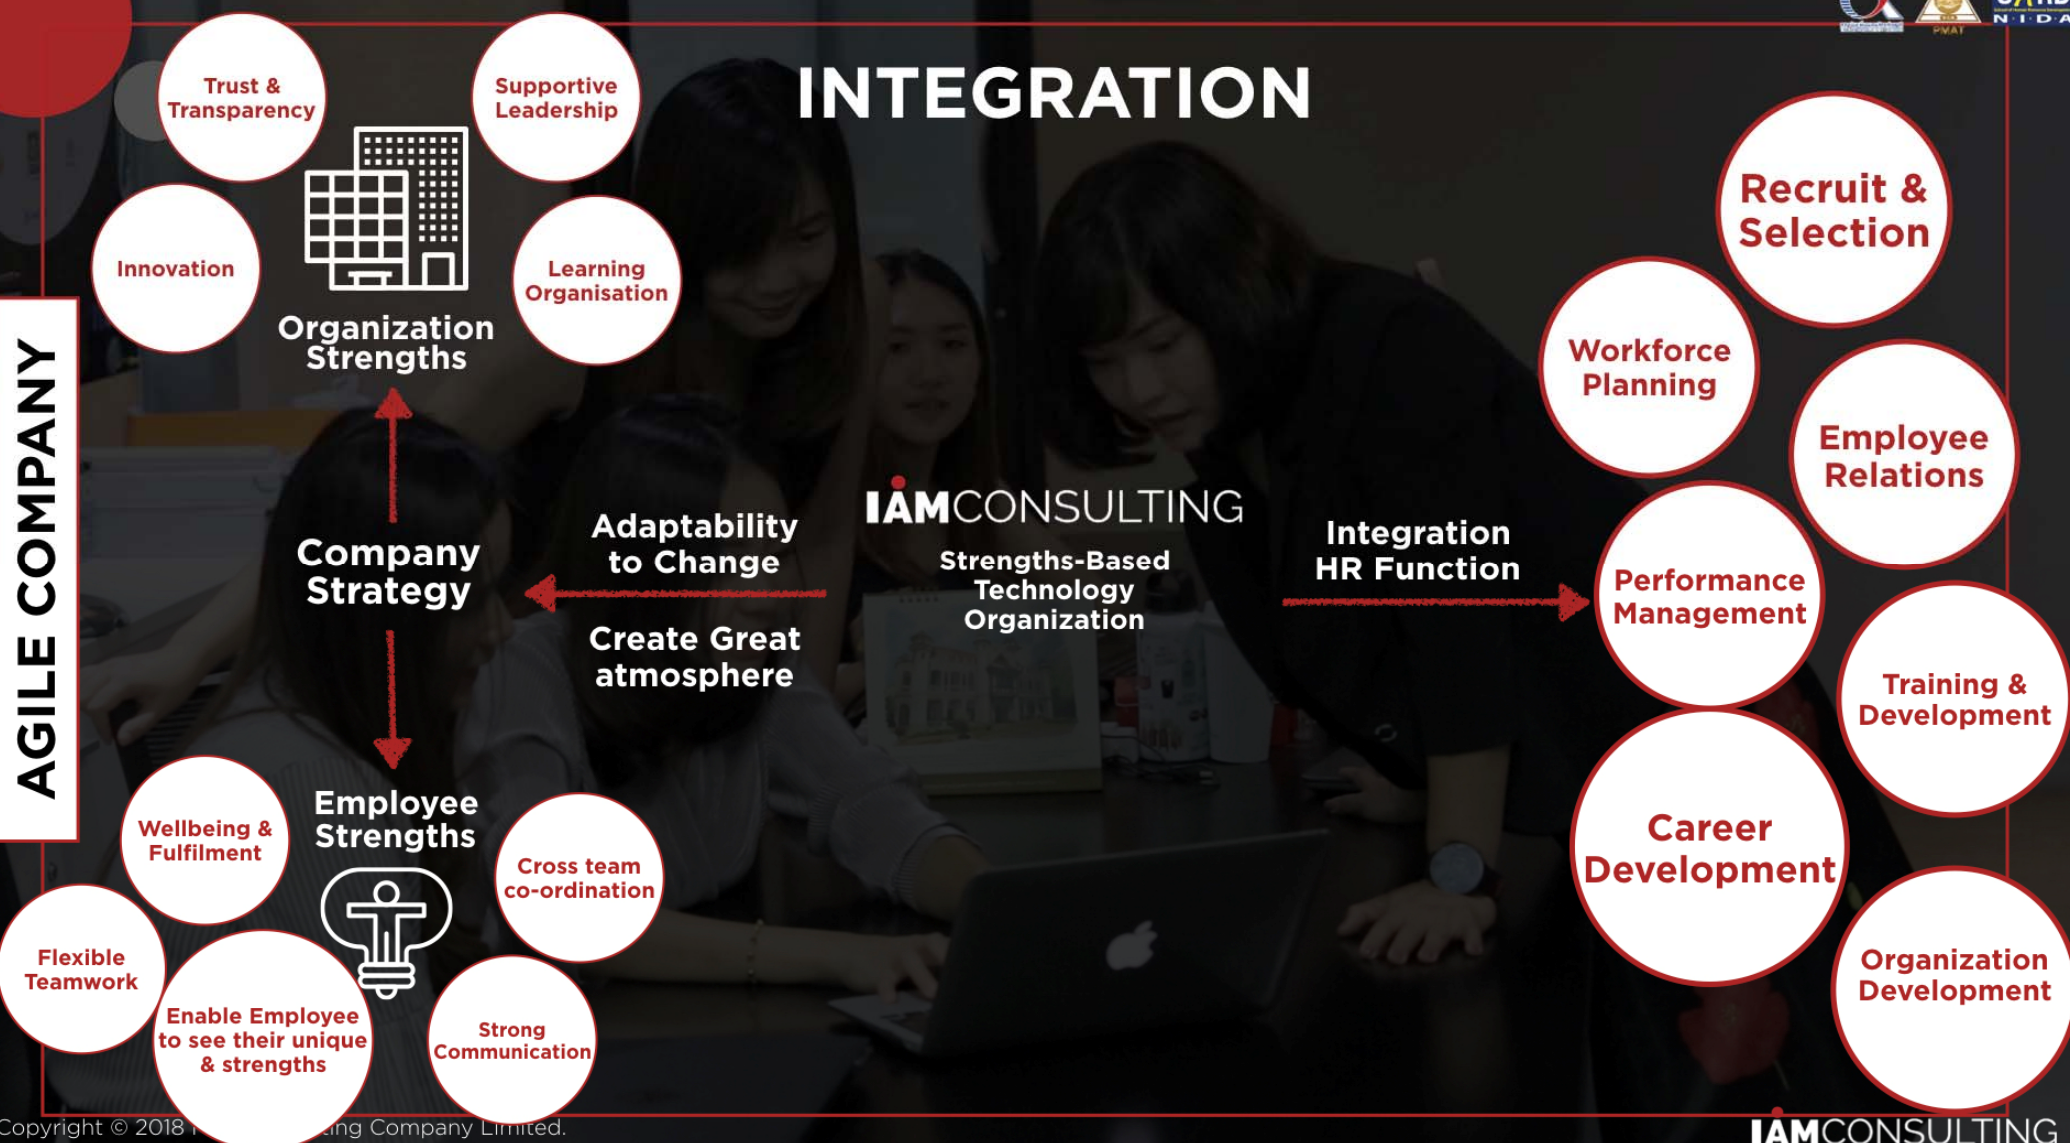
INTEGRATION

AGILE COMPANY

Trust & Transparency

Supportive Leadership

Innovation

Learning Organisation

Organization Strengths

Company Strategy

Employee Strengths

Wellbeing & Fulfilment

Cross team co-ordination

Flexible Teamwork

Enable Employee to see their unique & strengths

Strong Communication

Adaptability to Change

Create Great atmosphere

IAMCONSULTING

Strengths-Based Technology Organization

Integration HR Function

Recruit & Selection

Workforce Planning

Employee Relations

Performance Management

Training & Development

Career Development

Organization Development

Copyright © 2018 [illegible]ing Company Limited.

IAMCONSULTING